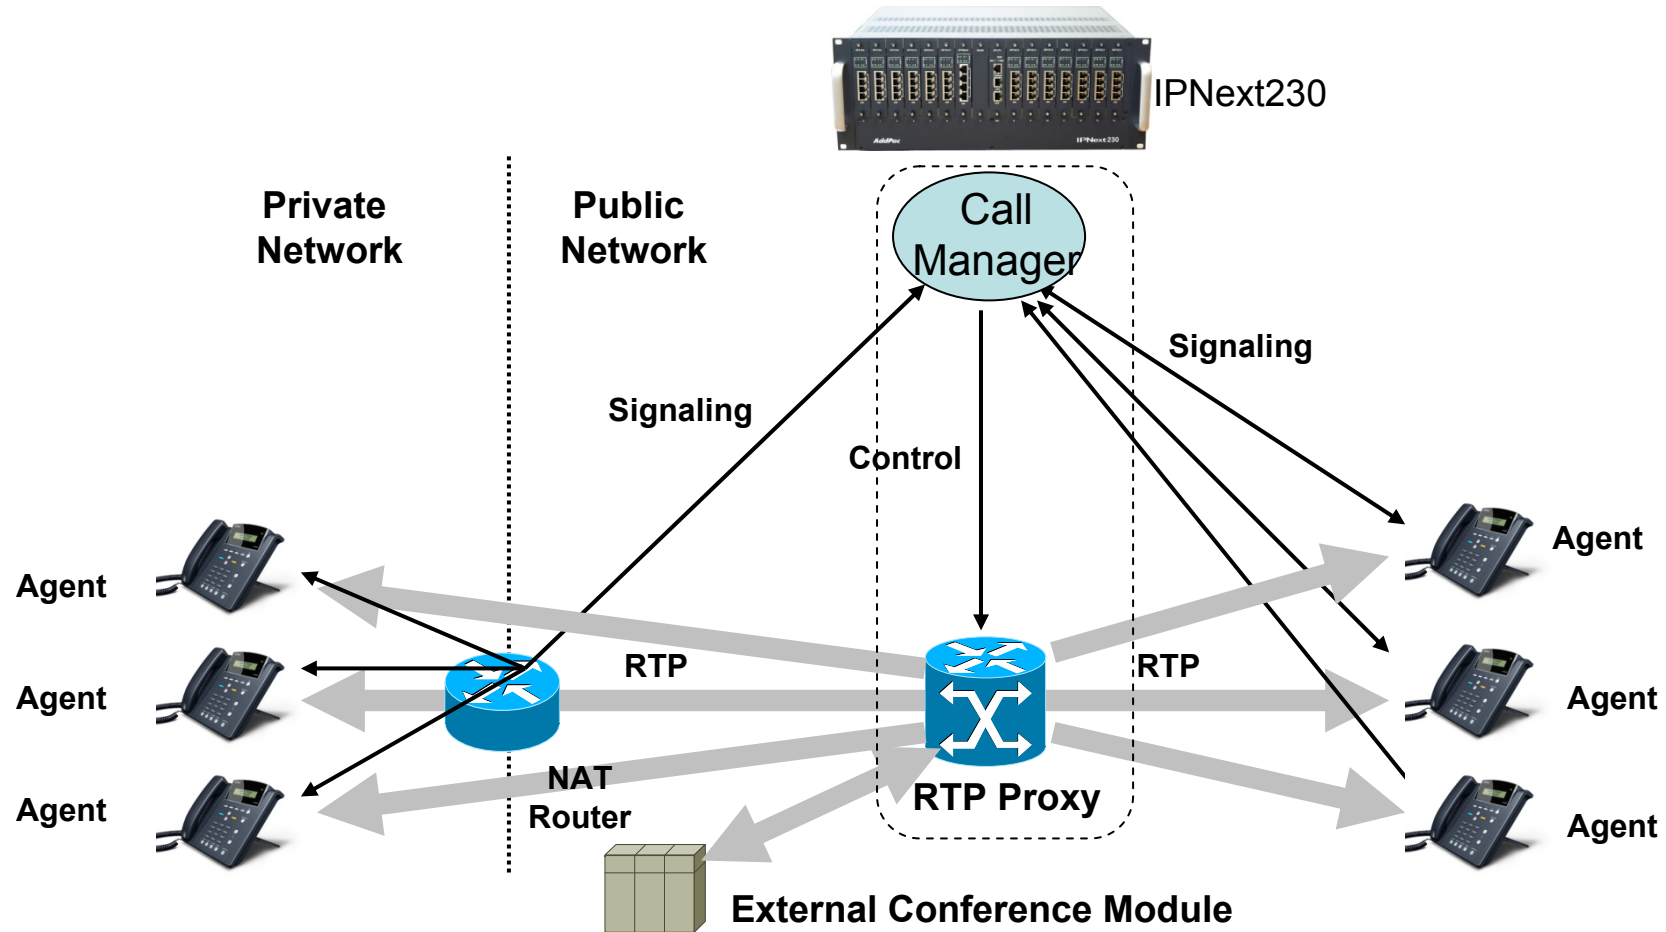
AddPac IPNext230

IPNext230

Private Network

Public Network

Call Manager

Signaling

Signaling

Control

Agent

Agent

Agent

RTP

RTP

NAT Router

RTP Proxy

Agent

Agent

Agent

External Conference Module